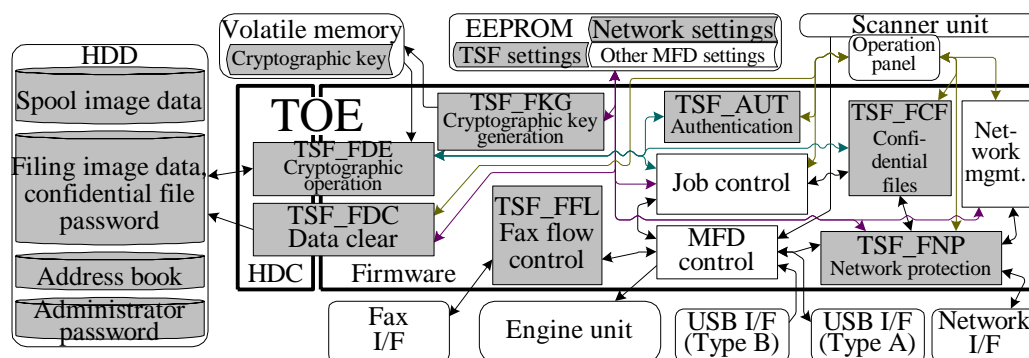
HDD

Spool image data

Filing image data, confidential file password

Address book

Administrator password

Volatile memory

Cryptographic key

EEPROM

Network settings

TSF settings

Other MFD settings

Scanner unit

Operation panel

TOE

TSF_FKG Cryptographic key generation

TSF_AUT Authentication

TSF_FCF Confidential files

Network mgmt.

TSF_FDE Cryptographic operation

Job control

TSF_FDC Data clear

TSF_FFL Fax flow control

MFD control

TSF_FNP Network protection

HDC

Firmware

Fax I/F

Engine unit

USB I/F (Type B)

USB I/F (Type A)

Network I/F